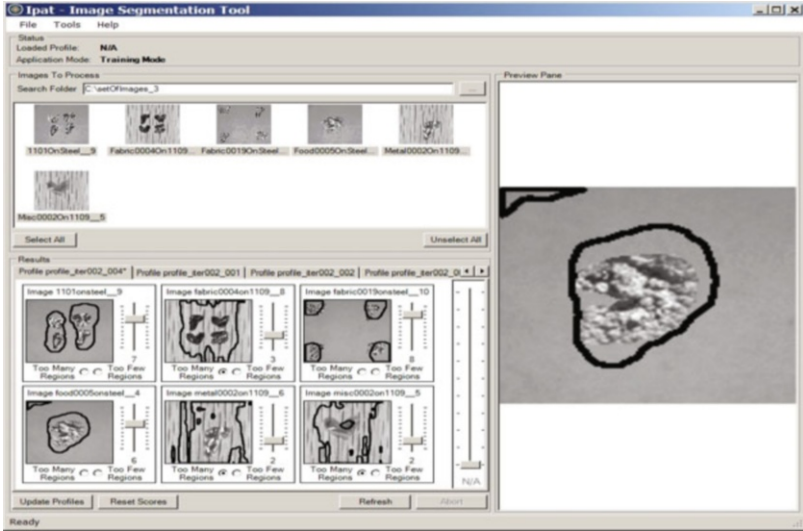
Ipat - Image Segmentation Tool
File Tools Help
Status
Loaded Profile: N/A
Application Mode: Training Mode
Images To Process
Search Folder C:\setOfImages_3
...
1101OnSteel__9 Fabric0004On1109... Fabric0019OnSteel... Food0005OnSteel... Metal0002On1109...
Misc0002On1109__5
Select All
Unselect All
Preview Pane
Results
Profile profile_iter002_004* Profile profile_iter002_001 Profile profile_iter002_002 Profile profile_iter002_0
Image 1101onsteel__9
7
Too Many Regions Too Few Regions
Image fabric0004on1109__8
3
Too Many Regions Too Few Regions
Image fabric0019onsteel__10
8
Too Many Regions Too Few Regions
Image food0005onsteel__4
6
Too Many Regions Too Few Regions
Image metal0002on1109__6
2
Too Many Regions Too Few Regions
Image misc0002on1109__5
2
Too Many Regions Too Few Regions
N/A
Update Profiles Reset Scores Refresh Abort
Ready